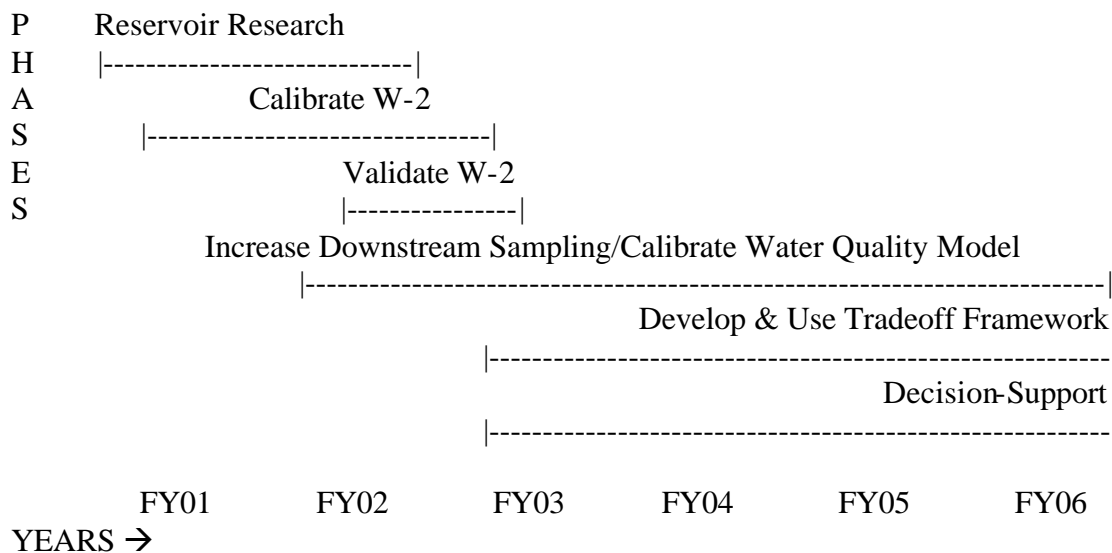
P Reservoir Research
H |----------------------------|
A Calibrate W-2
S |--------------------------------|
E Validate W-2
S |----------------|

Increase Downstream Sampling/Calibrate Water Quality Model
|----------------------------------------------------------------------------|

Develop & Use Tradeoff Framework
|-----------------------------------------------------------

Decision-Support
|-----------------------------------------------------------

FY01 FY02 FY03 FY04 FY05 FY06
YEARS →